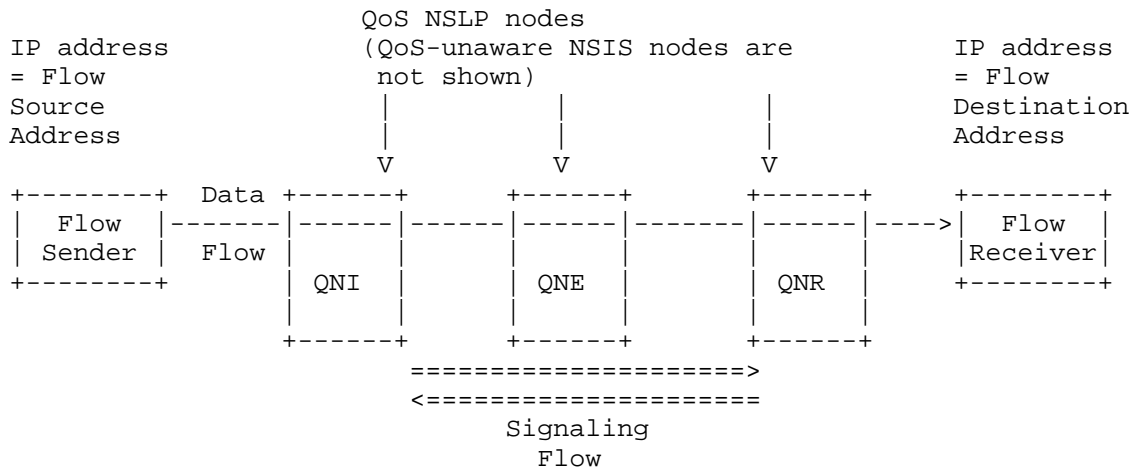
QoS NSLP nodes
(QoS-unaware NSIS nodes are not shown)

IP address = Flow Source Address

IP address = Flow Destination Address

V V V

Data Flow

Flow Sender

QNI

QNE

QNR

Flow Receiver

====================>
<====================
Signaling Flow